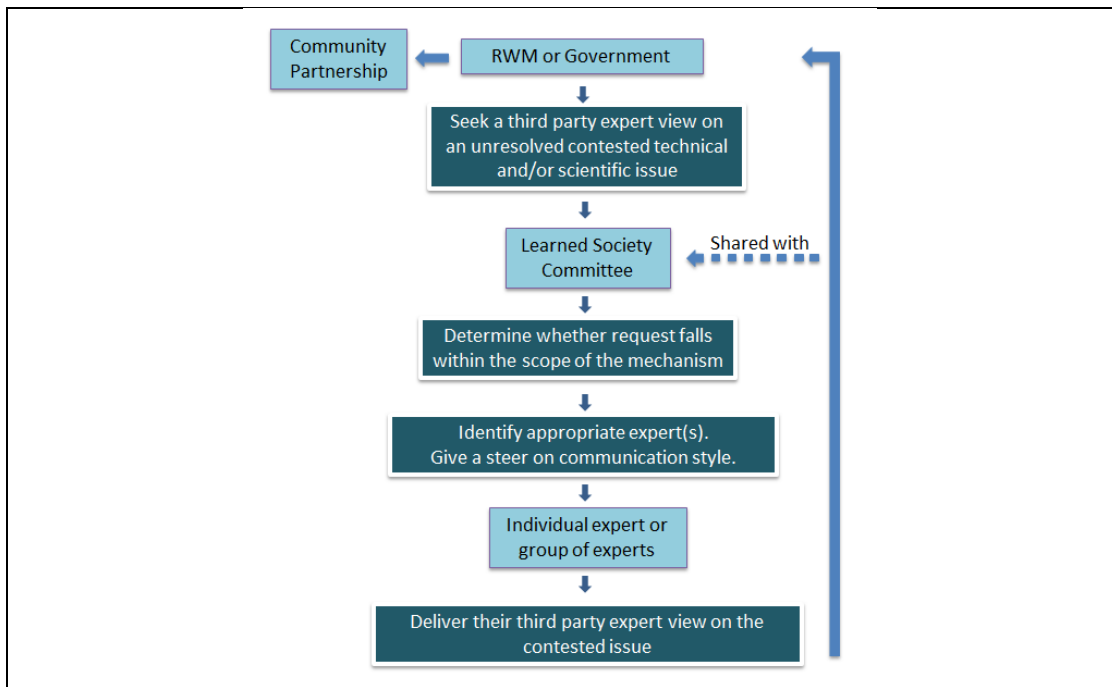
Community Partnership

RWM or Government

Seek a third party expert view on an unresolved contested technical and/or scientific issue

Learned Society Committee

Shared with

Determine whether request falls within the scope of the mechanism

Identify appropriate expert(s). Give a steer on communication style.

Individual expert or group of experts

Deliver their third party expert view on the contested issue